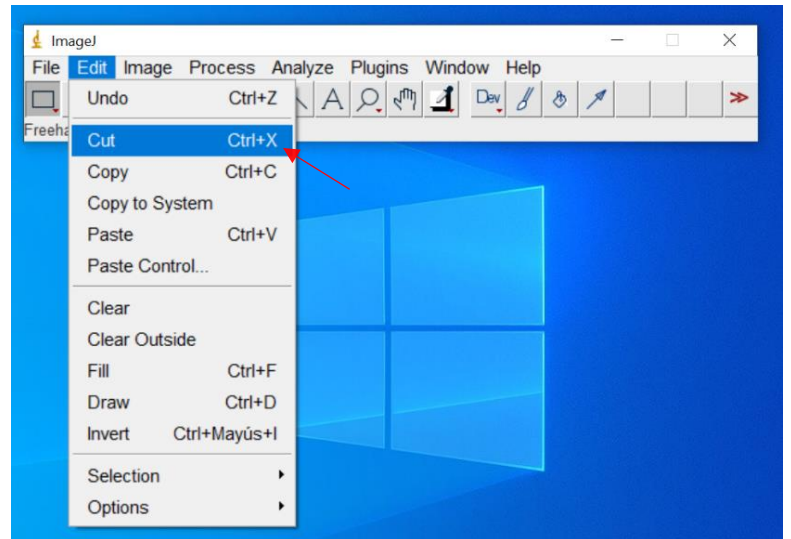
ImageJ

File Edit Image Process Analyze Plugins Window Help

Dev

Freeha

Undo Ctrl+Z

Cut Ctrl+X
Copy Ctrl+C
Copy to System
Paste Ctrl+V
Paste Control...

Clear
Clear Outside
Fill Ctrl+F
Draw Ctrl+D
Invert Ctrl+Mayús+I

Selection
Options